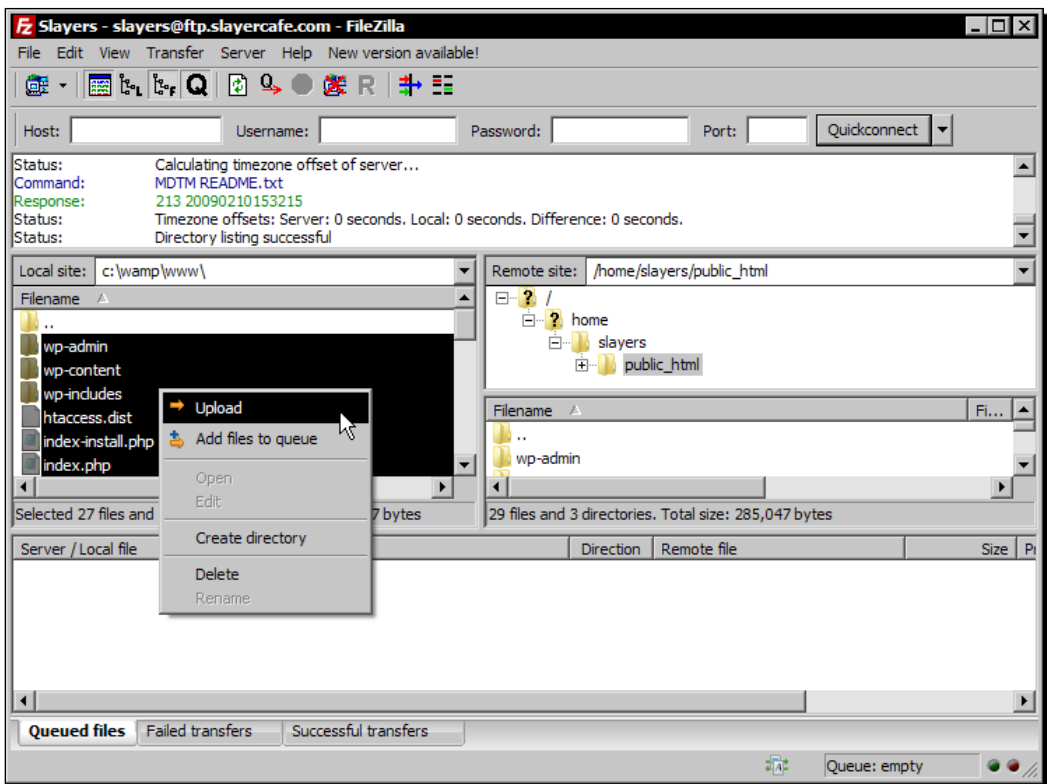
Slayers - slayers@ftp.slayercafe.com - FileZilla

File Edit View Transfer Server Help New version available!

Host: Username: Password: Port: Quickconnect

Status: Calculating timezone offset of server...
Command: MDTM README.txt
Response: 213 20090210153215
Status: Timezone offsets: Server: 0 seconds. Local: 0 seconds. Difference: 0 seconds.
Status: Directory listing successful

Local site: c:\wamp\www\

Filename
..
wp-admin
wp-content
wp-includes
htaccess.dist
index-install.php
index.php

Upload
Add files to queue
Open
Edit
Create directory
Delete
Rename

Selected 27 files and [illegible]7 bytes

Remote site: /home/slayers/public_html

/
home
slayers
public_html

Filename Fi...
..
wp-admin

29 files and 3 directories. Total size: 285,047 bytes

Server / Local file Direction Remote file Size Pr

Queued files Failed transfers Successful transfers

Queue: empty